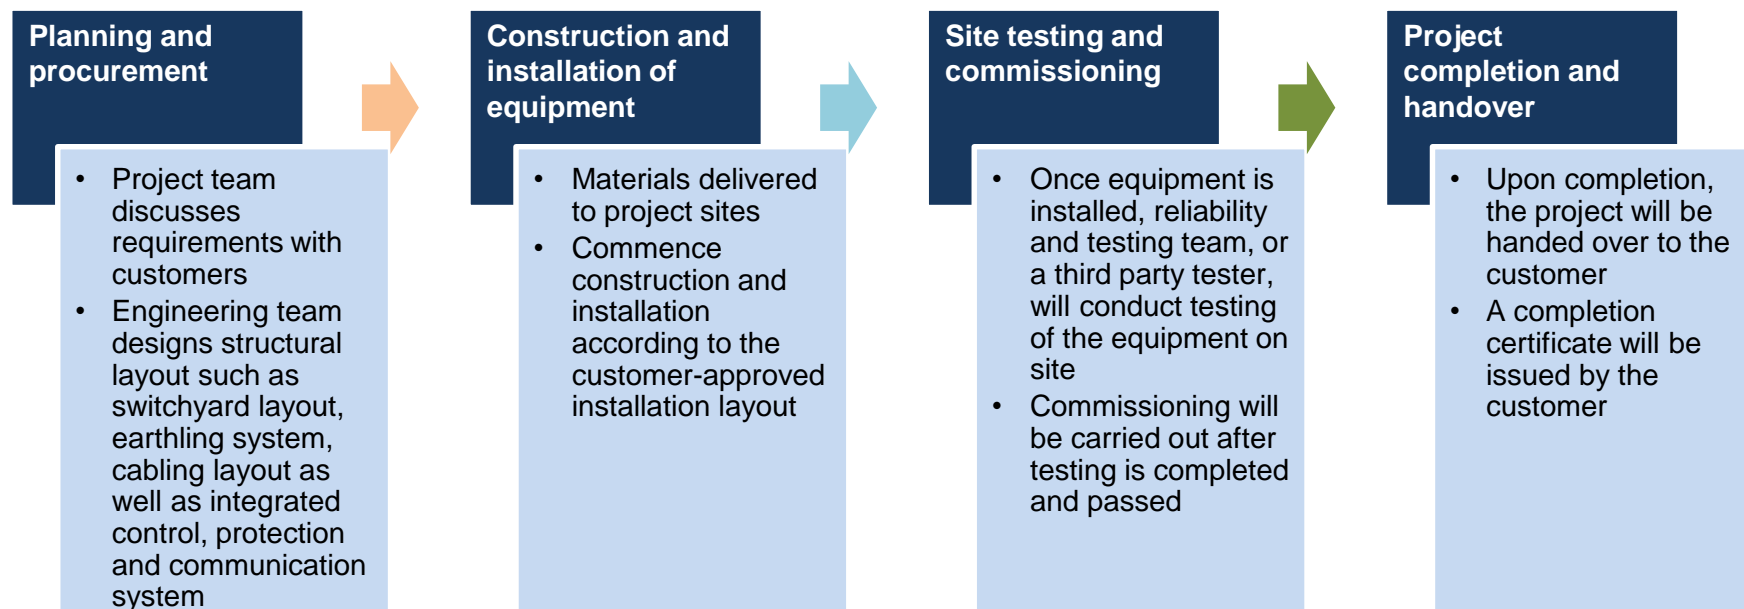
Planning and procurement

- Project team discusses requirements with customers
- Engineering team designs structural layout such as switchyard layout, earthling system, cabling layout as well as integrated control, protection and communication system

Construction and installation of equipment

- Materials delivered to project sites
- Commence construction and installation according to the customer-approved installation layout

Site testing and commissioning

- Once equipment is installed, reliability and testing team, or a third party tester, will conduct testing of the equipment on site
- Commissioning will be carried out after testing is completed and passed

Project completion and handover

- Upon completion, the project will be handed over to the customer
- A completion certificate will be issued by the customer